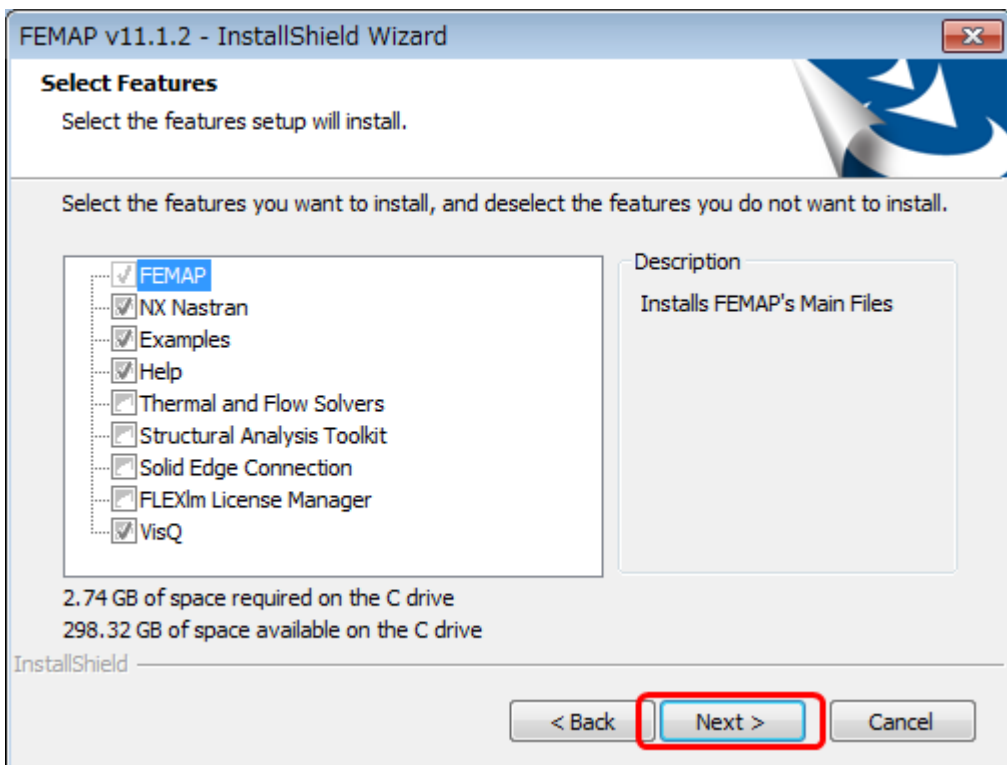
FEMAP v11.1.2 - InstallShield Wizard

Select Features

Select the features setup will install.

Select the features you want to install, and deselect the features you do not want to install.

FEMAP
NX Nastran
Examples
Help
Thermal and Flow Solvers
Structural Analysis Toolkit
Solid Edge Connection
FLEXlm License Manager
VisQ

Description

Installs FEMAP's Main Files

2.74 GB of space required on the C drive
298.32 GB of space available on the C drive

InstallShield

< Back
Next >
Cancel